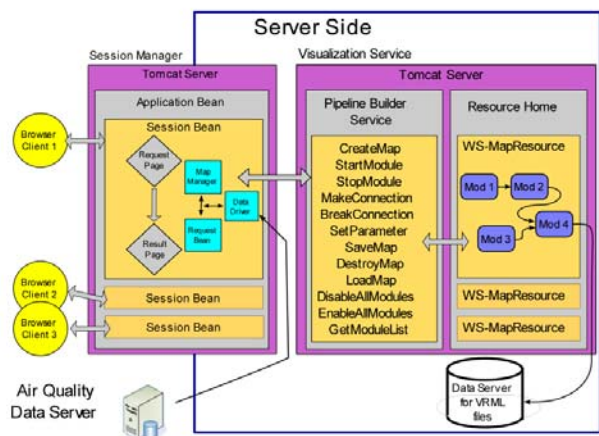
Server Side

Session Manager

Tomcat Server

Application Bean

Session Bean

Request Page

Map Manager

Data Orker

Request Bean

Result Page

Browser Client 1

Browser Client 2

Browser Client 3

Session Bean

Session Bean

Visualization Service

Tomcat Server

Pipeline Builder Service

CreateMap
StartModule
StopModule
MakeConnection
BreakConnection
SetParameter
SaveMap
DestroyMap
LoadMap
DisableAllModules
EnableAllModules
GetModuleList

Resource Home

WS-MapResource

Mod 1

Mod 2

Mod 3

Mod 4

WS-MapResource

WS-MapResource

Data Server for VRML files

Air Quality Data Server